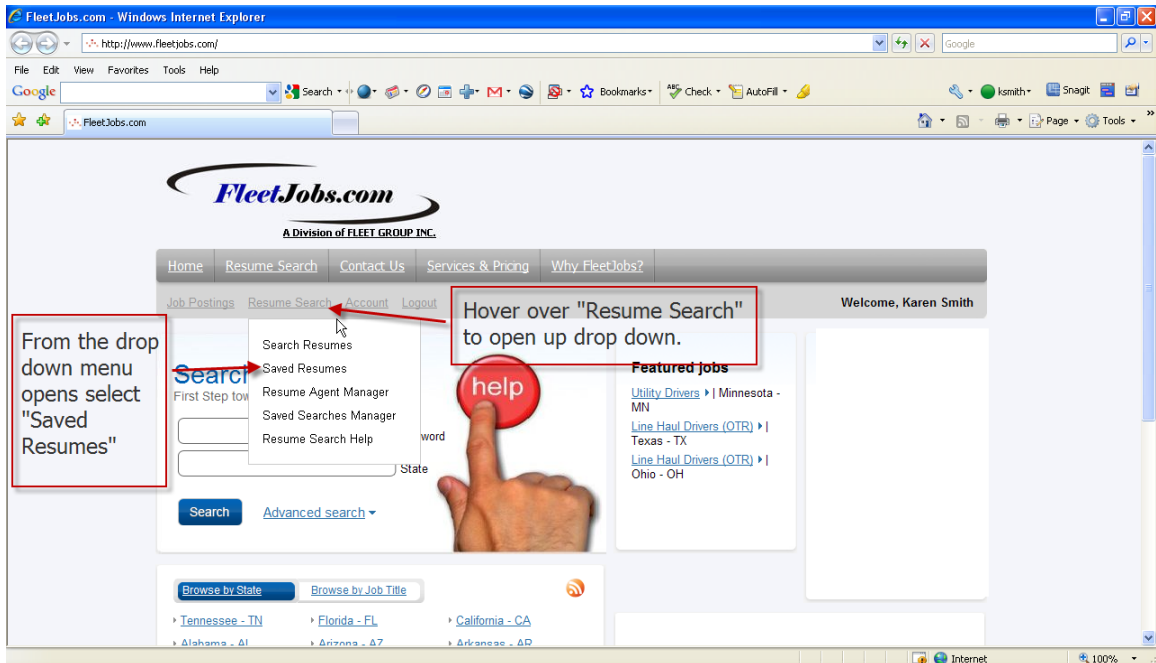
FleetJobs.com - Windows Internet Explorer

http://www.fleetjobs.com/

Google

File Edit View Favorites Tools Help

Google

Search

Bookmarks

Check

AutoFill

ksmith

Snagit

FleetJobs.com

Page

Tools

FleetJobs.com

A Division of FLEET GROUP INC.

Home | Resume Search | Contact Us | Services & Pricing | Why FleetJobs?

Job Postings | Resume Search | Account | Logout

Welcome, Karen Smith

Hover over "Resume Search" to open up drop down.

From the drop down menu opens select "Saved Resumes"

Search Resumes
Saved Resumes
Resume Agent Manager
Saved Searches Manager
Resume Search Help

Searc
First Step tow

word

State

help

Search

Advanced search

Featured jobs

Utility Drivers | Minnesota - MN

Line Haul Drivers (OTR) | Texas - TX

Line Haul Drivers (OTR) | Ohio - OH

Browse by State | Browse by Job Title

Tennessee - TN
Florida - FL
California - CA
Alabama - AL
Arizona - AZ
Arkansas - AR

Internet

100%